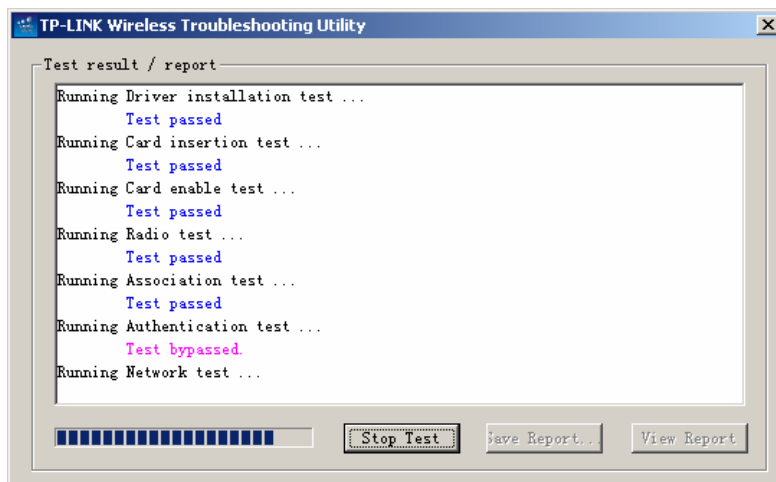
TP-LINK Wireless Troubleshooting Utility

Test result / report

Running Driver installation test ...
Test passed
Running Card insertion test ...
Test passed
Running Card enable test ...
Test passed
Running Radio test ...
Test passed
Running Association test ...
Test passed
Running Authentication test ...
Test bypassed.
Running Network test ...

Stop Test
Save Report...
View Report